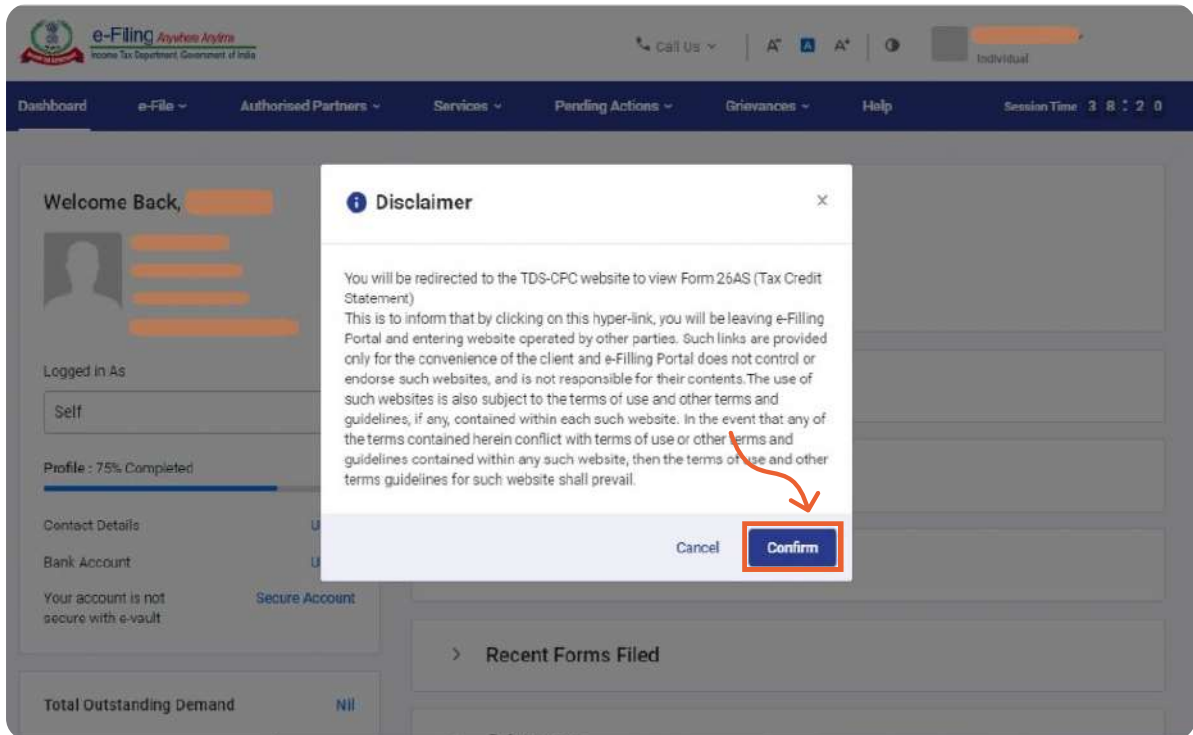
e-Filing Anywhere Anytime
Income Tax Department Government of India

Call Us

A⁻ A A⁺

Individual

Dashboard e-File Authorised Partners Services Pending Actions Grievances Help Session Time 3 8 : 2 0

Welcome Back,

Logged in As

Self

Profile : 75% Completed

Contact Details

Bank Account

Your account is not secure with e-vault

Secure Account

Total Outstanding Demand

Nil

Disclaimer

×

You will be redirected to the TDS-CPC website to view Form 26AS (Tax Credit Statement)
This is to inform that by clicking on this hyper-link, you will be leaving e-Filling Portal and entering website operated by other parties. Such links are provided only for the convenience of the client and e-Filling Portal does not control or endorse such websites, and is not responsible for their contents.The use of such websites is also subject to the terms of use and other terms and guidelines, if any, contained within each such website. In the event that any of the terms contained herein conflict with terms of use or other terms and guidelines contained within any such website, then the terms of use and other terms guidelines for such website shall prevail.

Cancel

Confirm

Recent Forms Filed